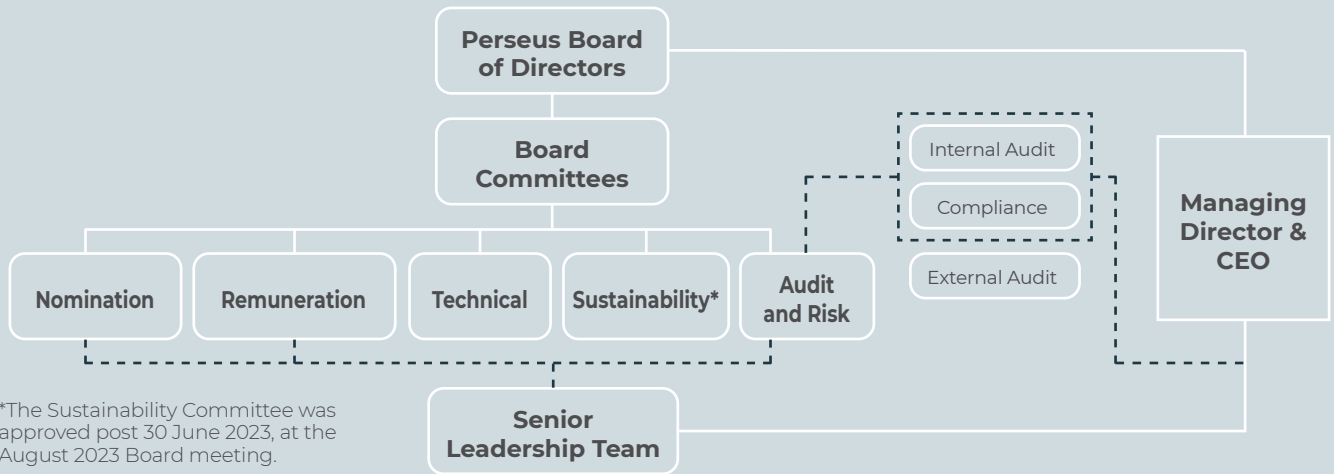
Perseus Board of Directors

Board Committees

Internal Audit

Compliance

Managing Director & CEO

Nomination

Remuneration

Technical

Sustainability*

Audit and Risk

External Audit

*The Sustainability Committee was approved post 30 June 2023, at the August 2023 Board meeting.

Senior Leadership Team